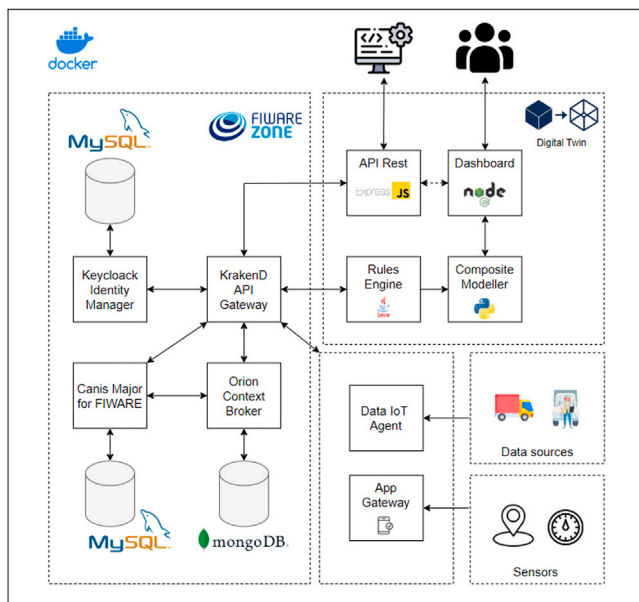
docker

MySQL

FIWARE ZONE

Digital Twin

API Rest

Express JS

Dashboard

node

Keycloack Identity Manager

KrakenD API Gateway

Rules Engine

Java

Composite Modeller

Canis Major for FIWARE

Orion Context Broker

Data IoT Agent

Data sources

App Gateway

Sensors

MySQL

mongoDB.